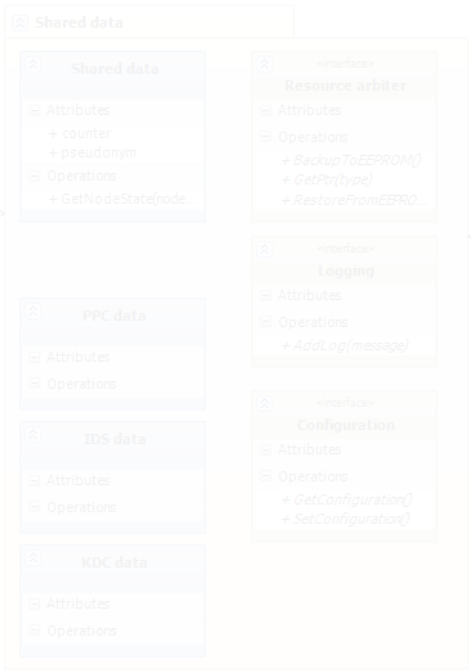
Shared data

Shared data
Attributes
+ counter
+ pseudonym
Operations
+ GetNodeState(node...

«interface»
Resource arbiter
Attributes
Operations
+ BackupToEEPROM()
+ GetPtr(type)
+ RestoreFromEEPRO...

«interface»
Logging
Attributes
Operations
+ AddLog(message)

PPC data
Attributes
Operations

«interface»
Configuration
Attributes
Operations
+ GetConfiguration()
+ SetConfiguration()

IDS data
Attributes
Operations

KDC data
Attributes
Operations